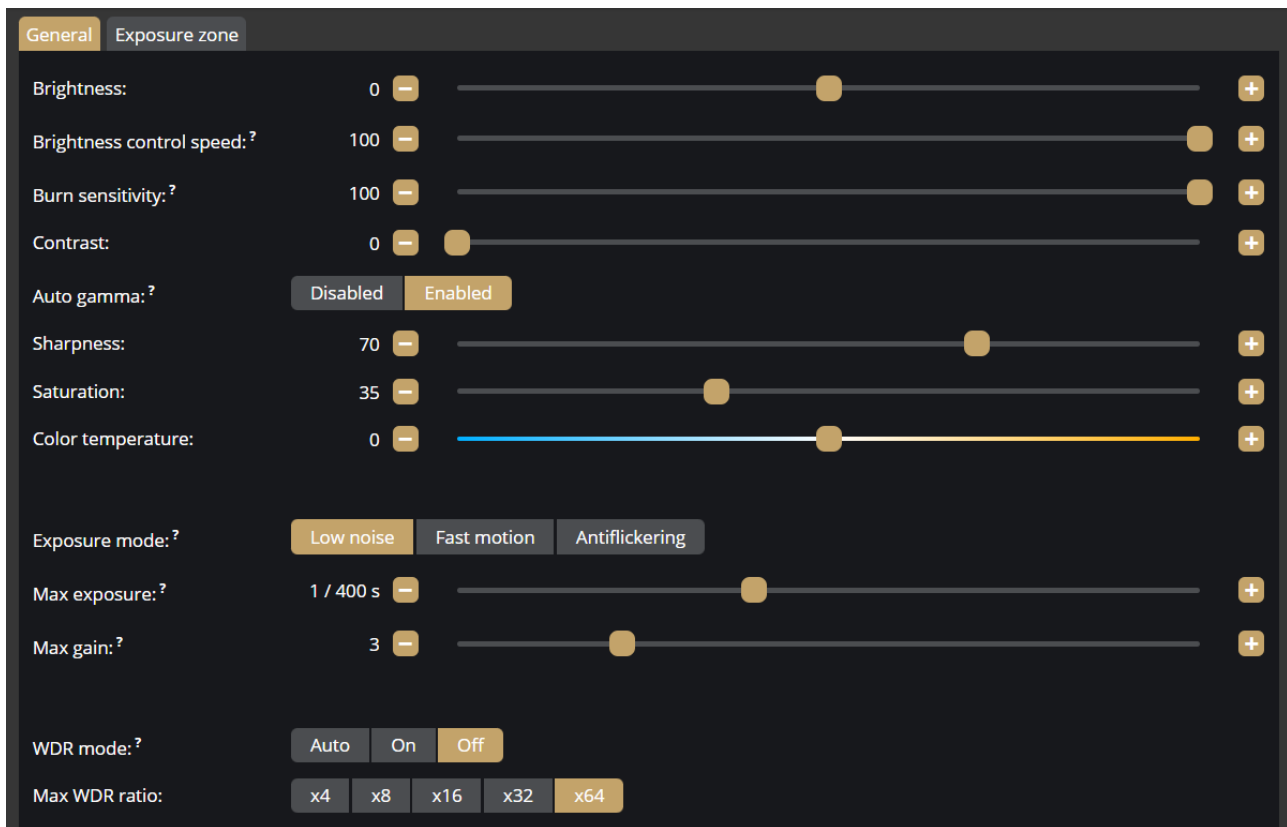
General | Exposure zone

Brightness: 0 − +

Brightness control speed: ? 100 − +

Burn sensitivity: ? 100 − +

Contrast: 0 − +

Auto gamma: ? Disabled Enabled

Sharpness: 70 − +

Saturation: 35 − +

Color temperature: 0 − +

Exposure mode: ? Low noise Fast motion Antiflickering

Max exposure: ? 1 / 400 s − +

Max gain: ? 3 − +

WDR mode: ? Auto On Off

Max WDR ratio: x4 x8 x16 x32 x64